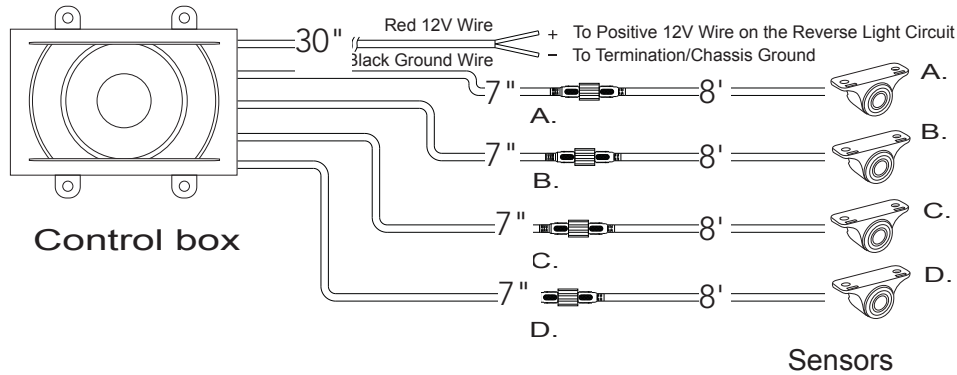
30"

Red 12V Wire

Black Ground Wire

+ To Positive 12V Wire on the Reverse Light Circuit

– To Termination/Chassis Ground

7"

8'

A.

A.

7"

8'

B.

B.

7"

8'

C.

C.

7"

8'

D.

D.

Control box

Sensors